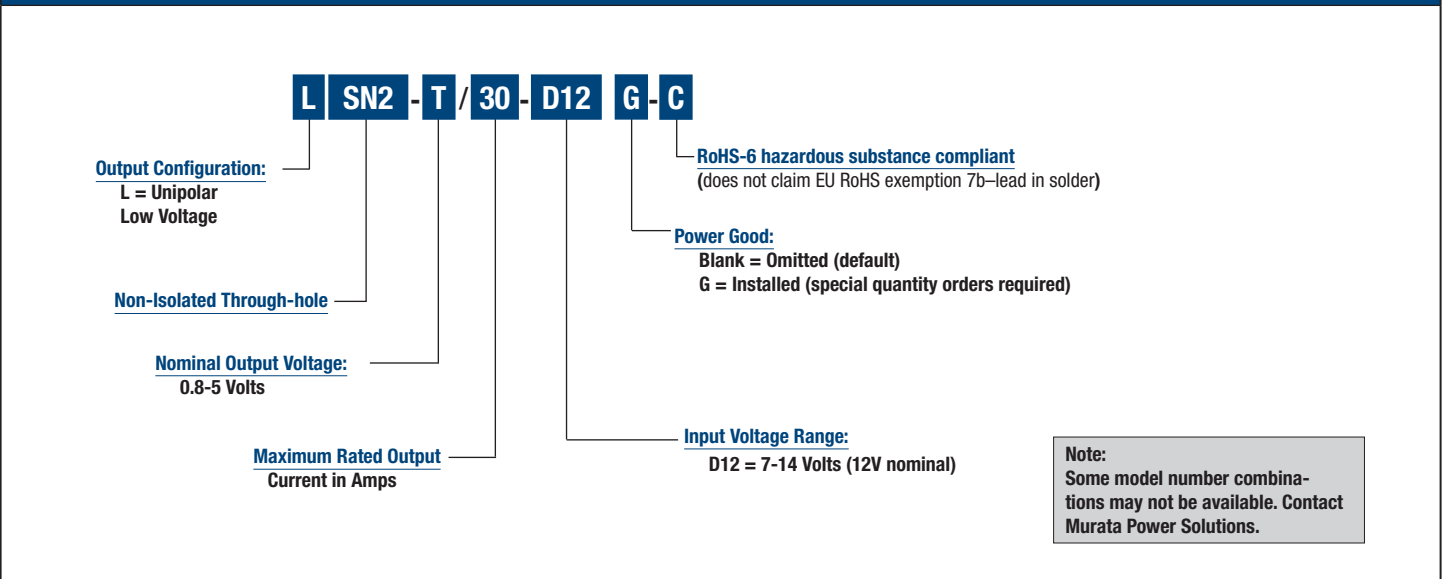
L SN2 - T / 30 - D12 G - C

RoHS-6 hazardous substance compliant
(does not claim EU RoHS exemption 7b–lead in solder)

Output Configuration:
L = Unipolar
Low Voltage

Power Good:
Blank = Omitted (default)
G = Installed (special quantity orders required)

Non-Isolated Through-hole

Nominal Output Voltage:
0.8-5 Volts

Input Voltage Range:
D12 = 7-14 Volts (12V nominal)

Maximum Rated Output
Current in Amps

Note:
Some model number combinations may not be available. Contact Murata Power Solutions.